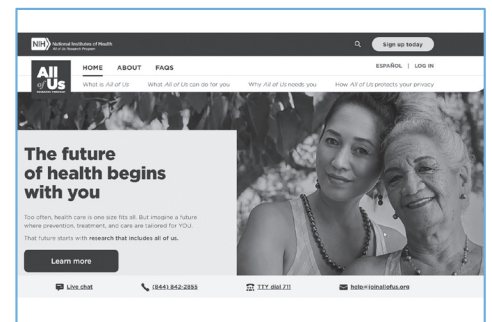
NIH National Institutes of Health All of Us Research Program

Sign up today

All of Us RESEARCH PROGRAM

HOME ABOUT FAQS

ESPAÑOL | LOG IN

What is All of Us | What All of Us can do for you | Why All of Us needs you | How All of Us protects your privacy

The future of health begins with you

Too often, health care is one size fits all. But imagine a future where prevention, treatment, and care are tailored for YOU.

That future starts with research that includes all of us.

Learn more

Live chat

(844) 842-2855

TTY dial 711

help@joinallofus.org